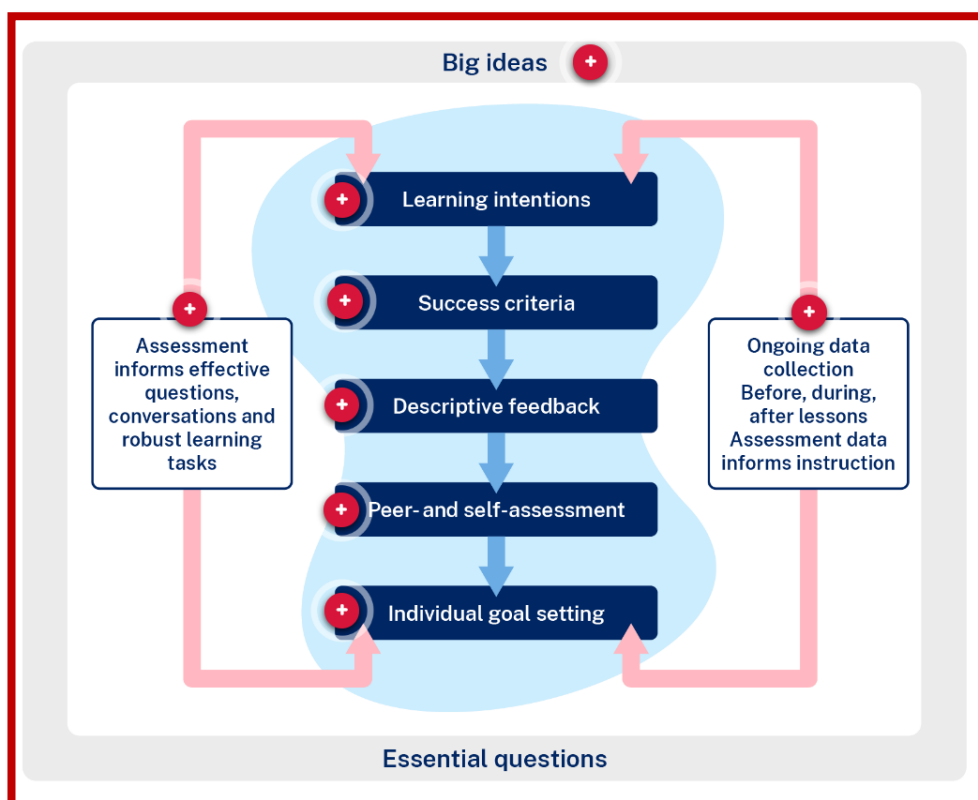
Big ideas

Learning intentions

Success criteria

Descriptive feedback

Peer- and self-assessment

Individual goal setting

Assessment informs effective questions, conversations and robust learning tasks

Ongoing data collection
Before, during, after lessons
Assessment data informs instruction

Essential questions